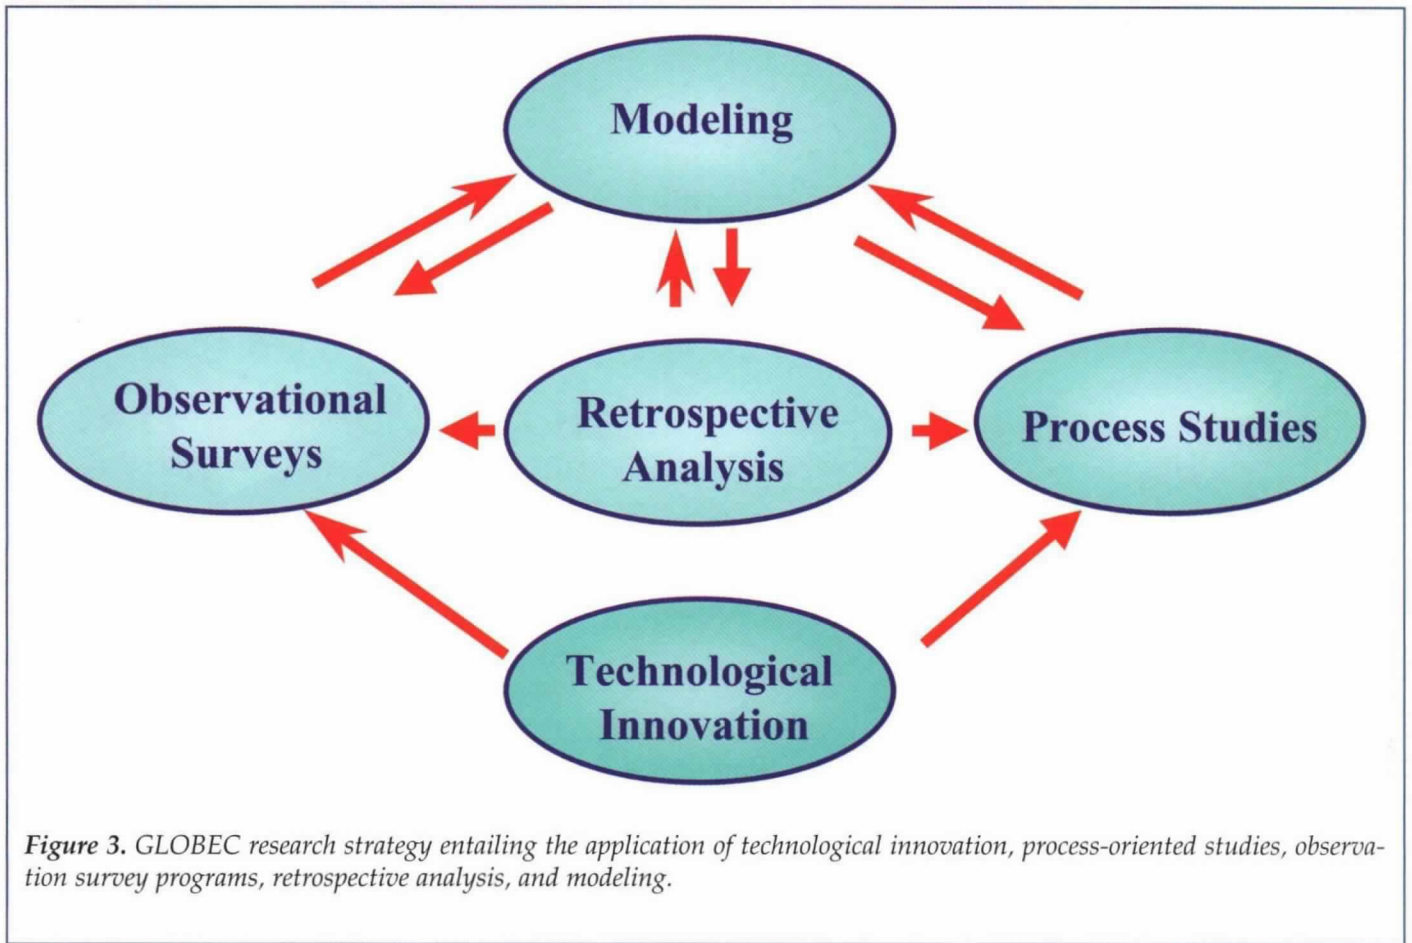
Modeling

Observational Surveys

Retrospective Analysis

Process Studies

Technological Innovation

*Figure 3.* GLOBEC research strategy entailing the application of technological innovation, process-oriented studies, observation survey programs, retrospective analysis, and modeling.